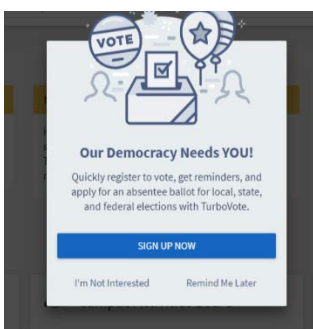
VOTE

Our Democracy Needs YOU!

Quickly register to vote, get reminders, and apply for an absentee ballot for local, state, and federal elections with TurboVote.

SIGN UP NOW

I'm Not Interested

Remind Me Later